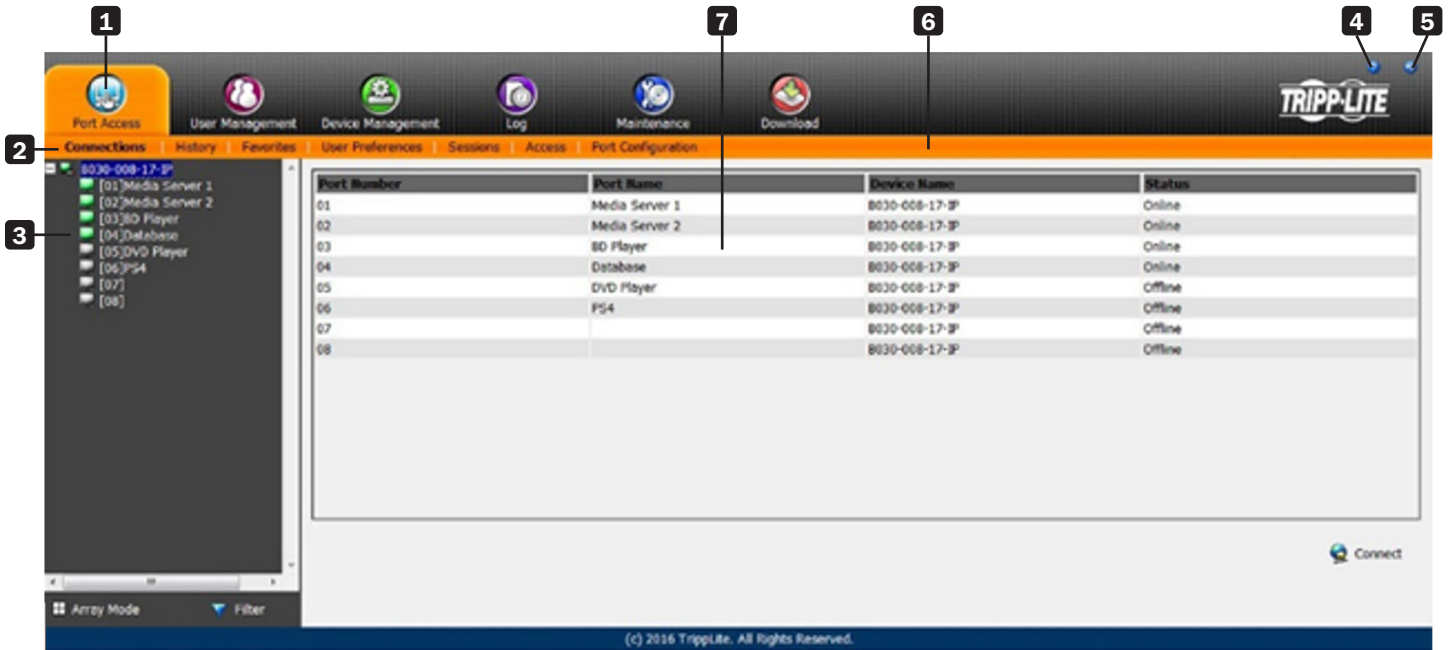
1 7 6 4 5

Port Access | User Management | Device Management | Log | Maintenance | Download

TRIPP·LITE

2 Connections | History | Favorites | User Preferences | Sessions | Access | Port Configuration

3

B030-008-17-IP
[01]Media Server 1
[02]Media Server 2
[03]BD Player
[04]Database
[05]DVD Player
[06]PS4
[07]
[08]

| Port Number | Port Name | Device Name | Status |
|---|---|---|---|
| 01 | Media Server 1 | B030-008-17-IP | Online |
| 02 | Media Server 2 | B030-008-17-IP | Online |
| 03 | BD Player | B030-008-17-IP | Online |
| 04 | Database | B030-008-17-IP | Online |
| 05 | DVD Player | B030-008-17-IP | Offline |
| 06 | PS4 | B030-008-17-IP | Offline |
| 07 | | B030-008-17-IP | Offline |
| 08 | | B030-008-17-IP | Offline |

Connect

Array Mode   Filter

(c) 2016 TrippLite. All Rights Reserved.